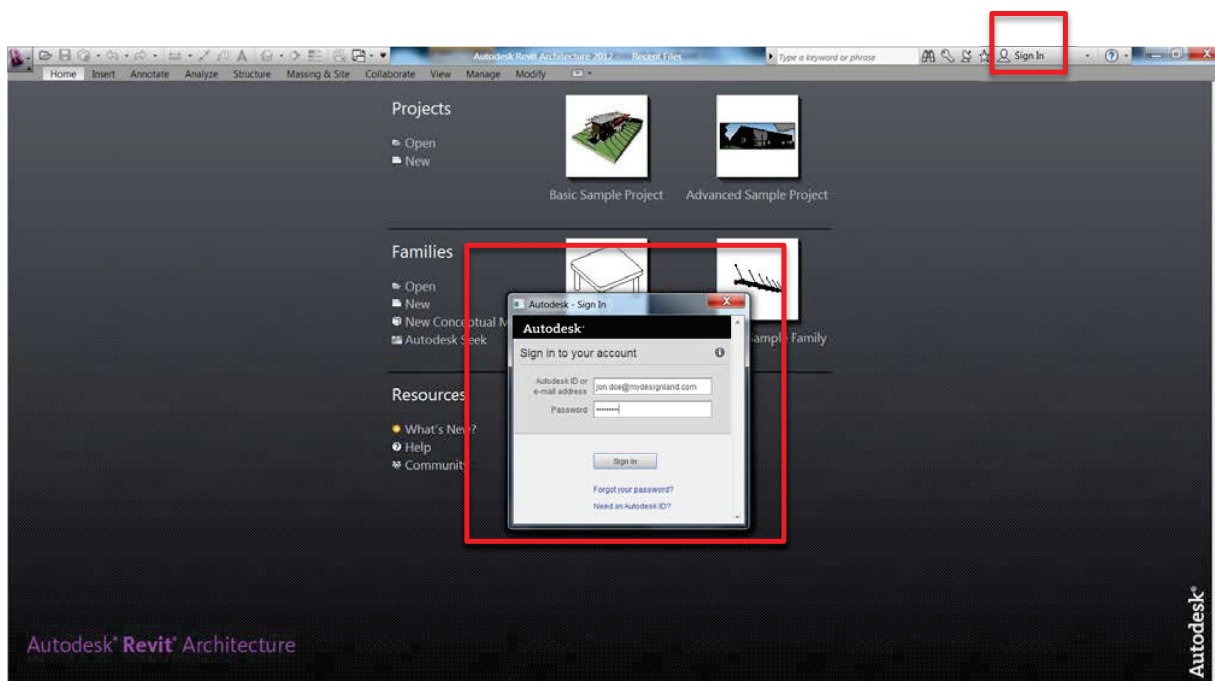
Autodesk Revit Architecture 2012 - Recent Files

Type a keyword or phrase

Sign In

Home Insert Annotate Analyze Structure Massing & Site Collaborate View Manage Modify

Projects

Open
New

Basic Sample Project

Advanced Sample Project

Families

Open
New
New Conceptual M
Autodesk Seek

mple Family

Resources

What's New?
Help
Community

Autodesk - Sign In

Autodesk®

Sign in to your account

Autodesk ID or e-mail address jon.doe@mydesignland.com

Password ••••••••••

Sign In

Forgot your password?

Need an Autodesk ID?

Autodesk® Revit® Architecture

Autodesk®